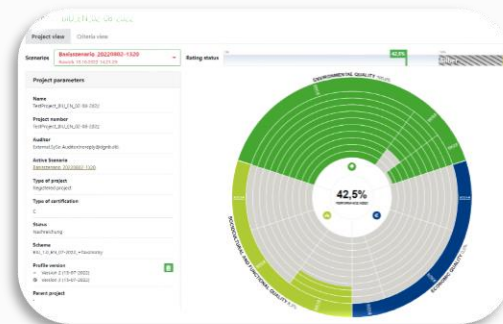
Project view Criteria view

Scenarios Basisszenario_20220802-1320

Rating status

42,5%

Project parameters

Name
TestProject_BIU_EN_02-08-2022

Project number
TestProject_BIU_EN_02-08-2022

Auditor
External.Sysle.Auditor@noreply@dgnb.de

Active Scenario
Basisszenario_20220802-1320

Type of project
Registered project

Type of certification
C

Status
Bearbeitung

Scheme
BIU_1.0_BIU_07-2022_+Taxonomy

Profile version
Version 2 (13-07-2022)
Version 1 (13-07-2022)

Parent project

ENVIRONMENTAL QUALITY

SOCIOCULTURAL AND FUNCTIONAL QUALITY

ECONOMIC QUALITY

42,5%